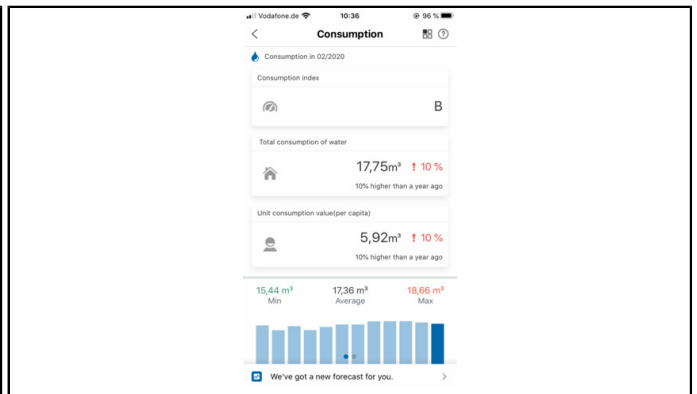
Vodafone.de 10:36 96 %

Consumption

Consumption in 02/2020

Consumption index

B

Total consumption of water

17,75m³ ↑ 10 %

10% higher than a year ago

Unit consumption value(per capita)

5,92m³ ↑ 10 %

10% higher than a year ago

15,44 m³
Min

17,36 m³
Average

18,66 m³
Max

We've got a new forecast for you.